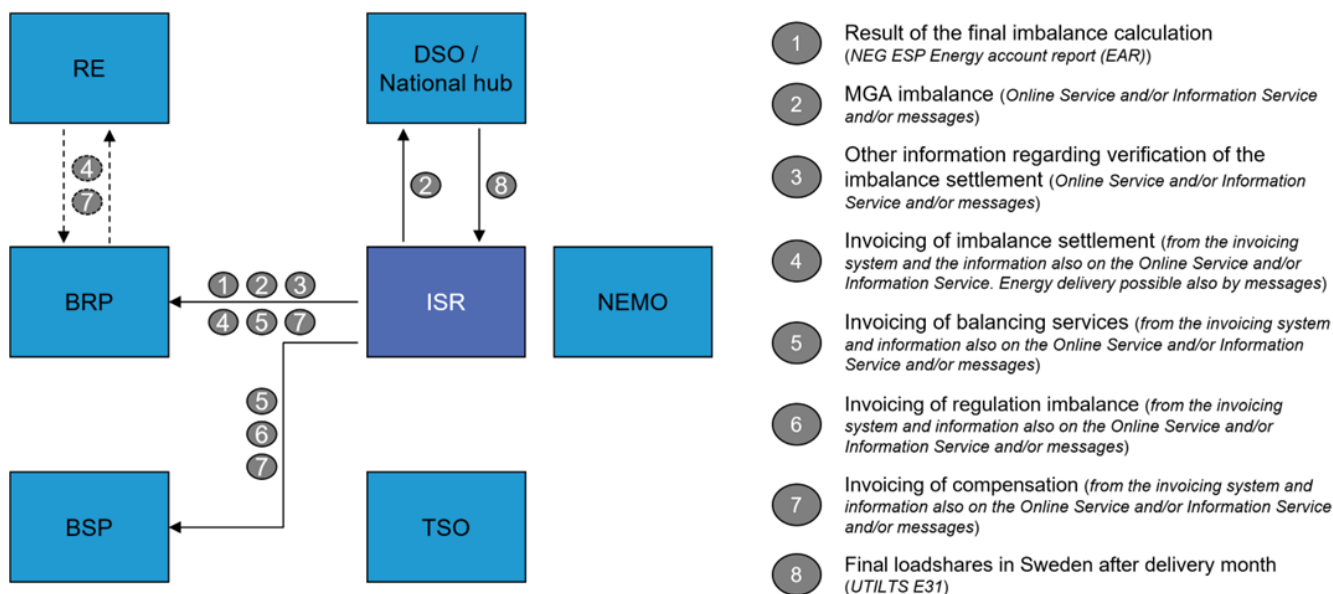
RE

DSO / National hub

4
7

2

8

BRP

1 2 3
4 5 7

ISR

NEMO

5
6
7

BSP

TSO

1 Result of the final imbalance calculation (*NEG ESP Energy account report (EAR)*)

2 MGA imbalance (*Online Service and/or Information Service and/or messages*)

3 Other information regarding verification of the imbalance settlement (*Online Service and/or Information Service and/or messages*)

4 Invoicing of imbalance settlement (*from the invoicing system and the information also on the Online Service and/or Information Service. Energy delivery possible also by messages*)

5 Invoicing of balancing services (*from the invoicing system and information also on the Online Service and/or Information Service and/or messages*)

6 Invoicing of regulation imbalance (*from the invoicing system and information also on the Online Service and/or Information Service and/or messages*)

7 Invoicing of compensation (*from the invoicing system and information also on the Online Service and/or Information Service and/or messages*)

8 Final loadshares in Sweden after delivery month (*UTILTS E31*)